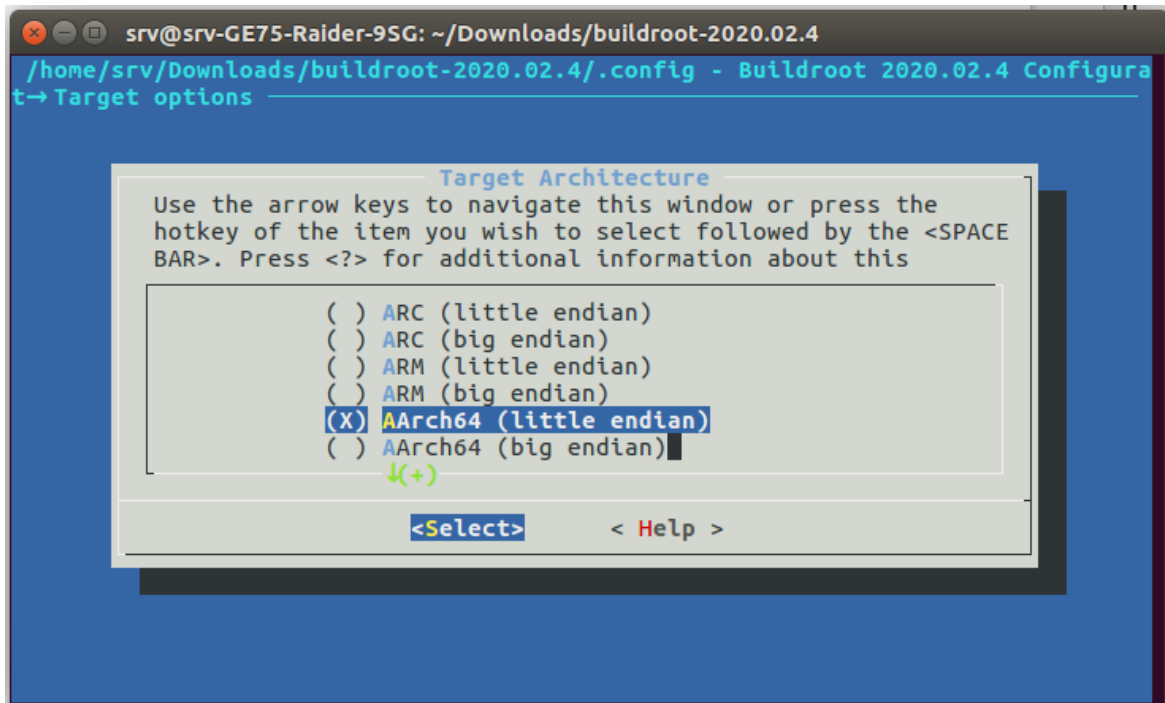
srv@srv-GE75-Raider-9SG: ~/Downloads/buildroot-2020.02.4

/home/srv/Downloads/buildroot-2020.02.4/.config - Buildroot 2020.02.4 Configura
t→ Target options

Target Architecture

Use the arrow keys to navigate this window or press the hotkey of the item you wish to select followed by the <SPACE BAR>. Press <?> for additional information about this

( ) ARC (little endian)
( ) ARC (big endian)
( ) ARM (little endian)
( ) ARM (big endian)
(X) AArch64 (little endian)
( ) AArch64 (big endian)
↓(+)

<Select> < Help >